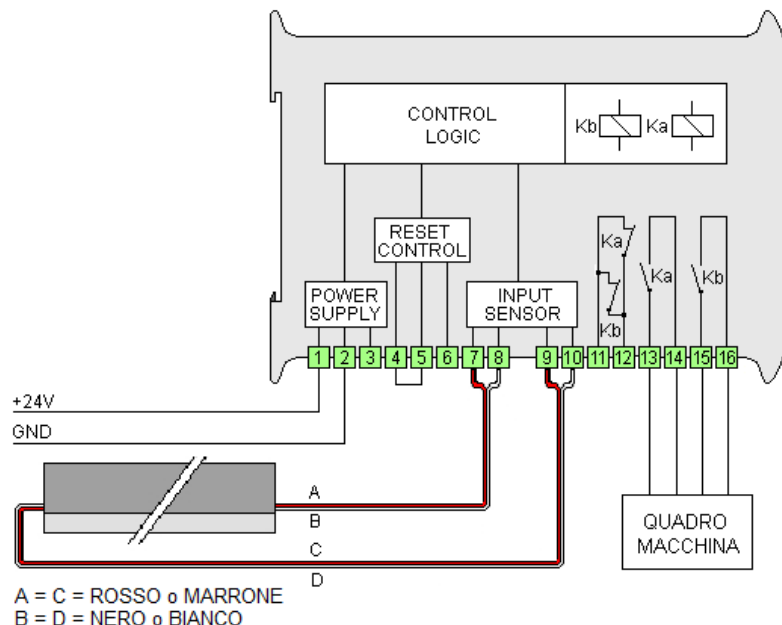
CONTROL LOGIC

Kb Ka

RESET CONTROL

Ka

Ka

Kb

Kb

POWER SUPPLY

INPUT SENSOR

1 2 3 4 5 6 7 8 9 10 11 12 13 14 15 16

+24V

GND

A

B

C

D

QUADRO MACCHINA

A = C = ROSSO o MARRONE
B = D = NERO o BIANCO